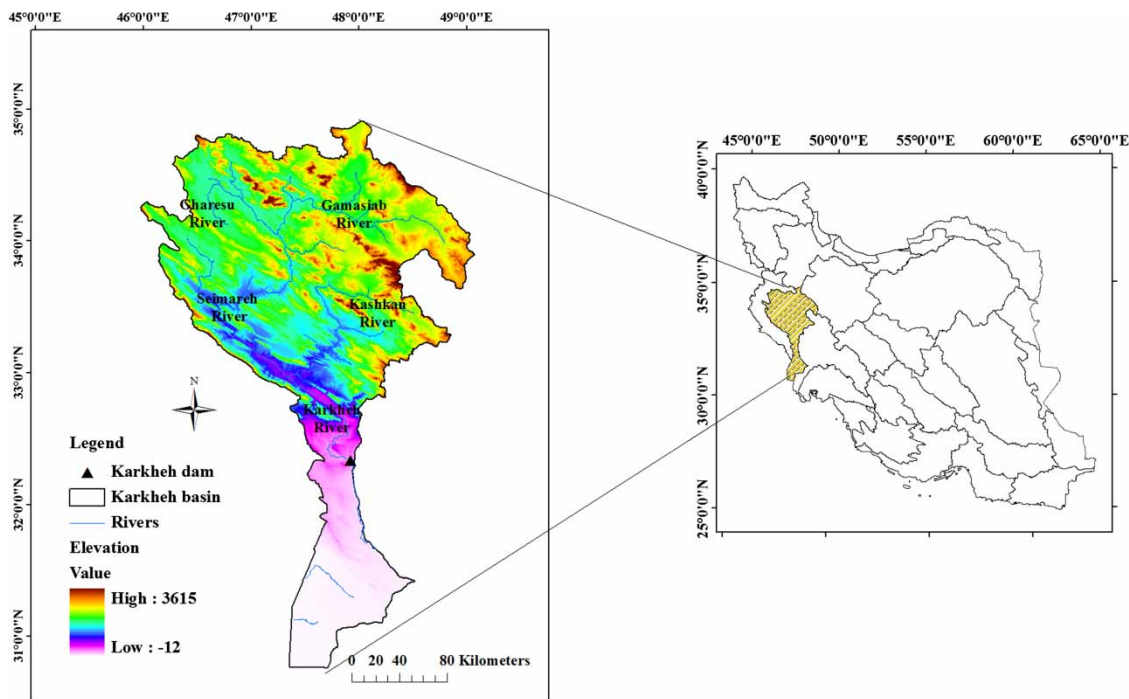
45°0'0"E 46°0'0"E 47°0'0"E 48°0'0"E 49°0'0"E

35°0'0"N 34°0'0"N 33°0'0"N 32°0'0"N 31°0'0"N

Gharesu River

Gamasiab River

Seimareh River

Kashkan River

Karkheh River

N

Legend

Karkheh dam

Karkheh basin

Rivers

Elevation

Value

High : 3615

Low : -12

0 20 40 80 Kilometers

45°0'0"E 50°0'0"E 55°0'0"E 60°0'0"E 65°0'0"E

40°0'0"N 35°0'0"N 30°0'0"N 25°0'0"N